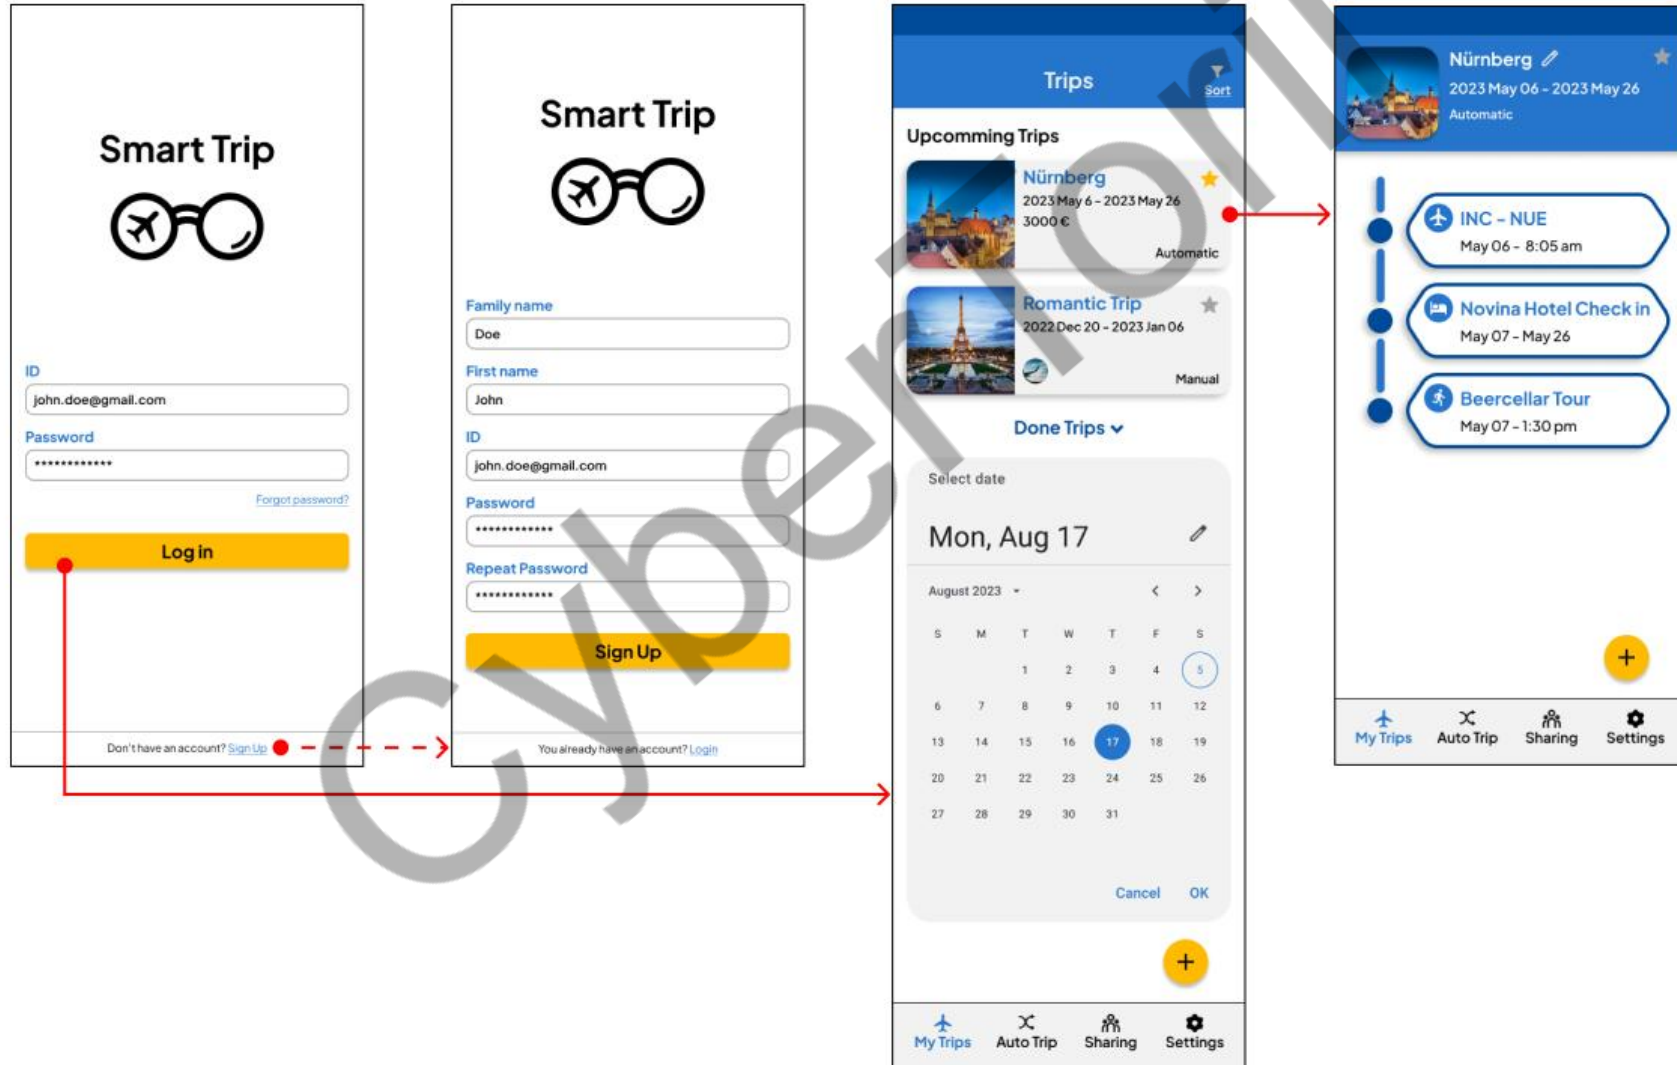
Smart Trip

ID
john.doe@gmail.com
Password
•••••••••••••
Forgot password?
Log in

Don't have an account? Sign Up

Smart Trip

Family name
Doe
First name
John
ID
john.doe@gmail.com
Password
••••••••••••
Repeat Password
••••••••••••
Sign Up

You already have an account? Login

Trips
Sort

Upcomming Trips

Nürnberg
2023 May 6 - 2023 May 26
3000 €
Automatic

Romantic Trip
2022 Dec 20 - 2023 Jan 06
Manual

Done Trips

Select date
Mon, Aug 17

August 2023

| S | M | T | W | T | F | S |
|---|---|---|---|---|---|---|
| | | 1 | 2 | 3 | 4 | 5 |
| 6 | 7 | 8 | 9 | 10 | 11 | 12 |
| 13 | 14 | 15 | 16 | 17 | 18 | 19 |
| 20 | 21 | 22 | 23 | 24 | 25 | 26 |
| 27 | 28 | 29 | 30 | 31 | | |

Cancel OK

+

My Trips Auto Trip Sharing Settings

Nürnberg
2023 May 06 - 2023 May 26
Automatic

INC - NUE
May 06 - 8:05 am

Novina Hotel Check in
May 07 - May 26

Beercellar Tour
May 07 - 1:30 pm

+

My Trips Auto Trip Sharing Settings

Cyberoll